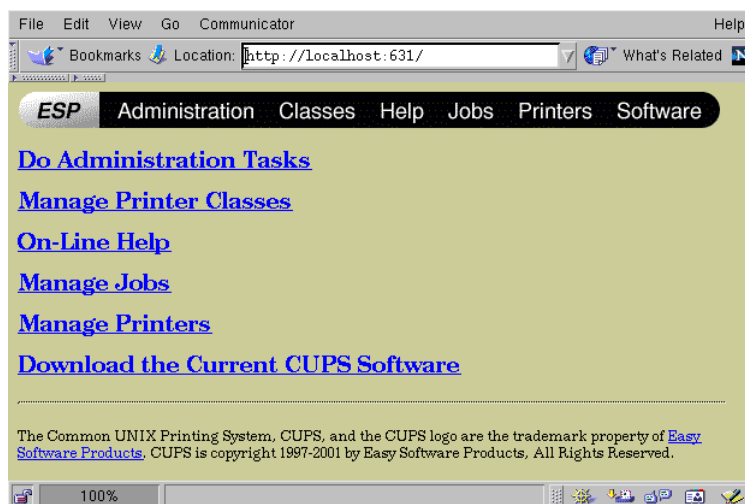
File Edit View Go Communicator Help

Bookmarks Location: http://localhost:631/ What's Related

ESP Administration Classes Help Jobs Printers Software

Do Administration Tasks

Manage Printer Classes

On-Line Help

Manage Jobs

Manage Printers

Download the Current CUPS Software

The Common UNIX Printing System, CUPS, and the CUPS logo are the trademark property of Easy Software Products, CUPS is copyright 1997-2001 by Easy Software Products, All Rights Reserved.

100%